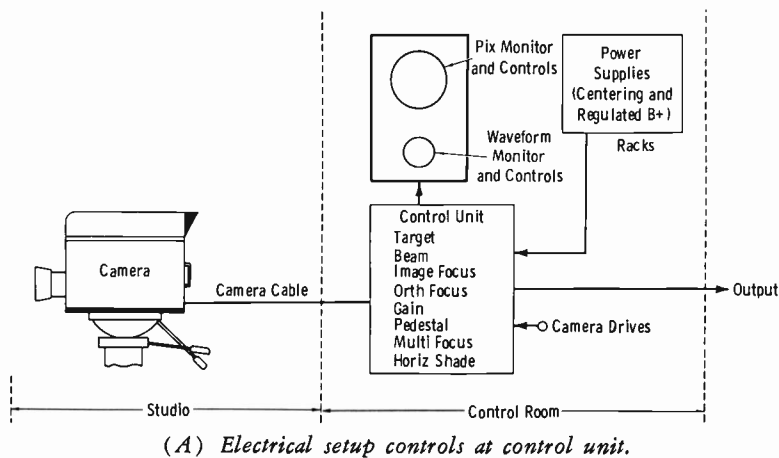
Pix Monitor and Controls

Power Supplies (Centering and Regulated B+)

Racks

Waveform Monitor and Controls

Control Unit
Target
Beam
Image Focus
Orth Focus
Gain
Pedestal
Multi Focus
Horiz Shade

Camera

Camera Cable

Output

Camera Drives

Studio

Control Room

(A) Electrical setup controls at control unit.